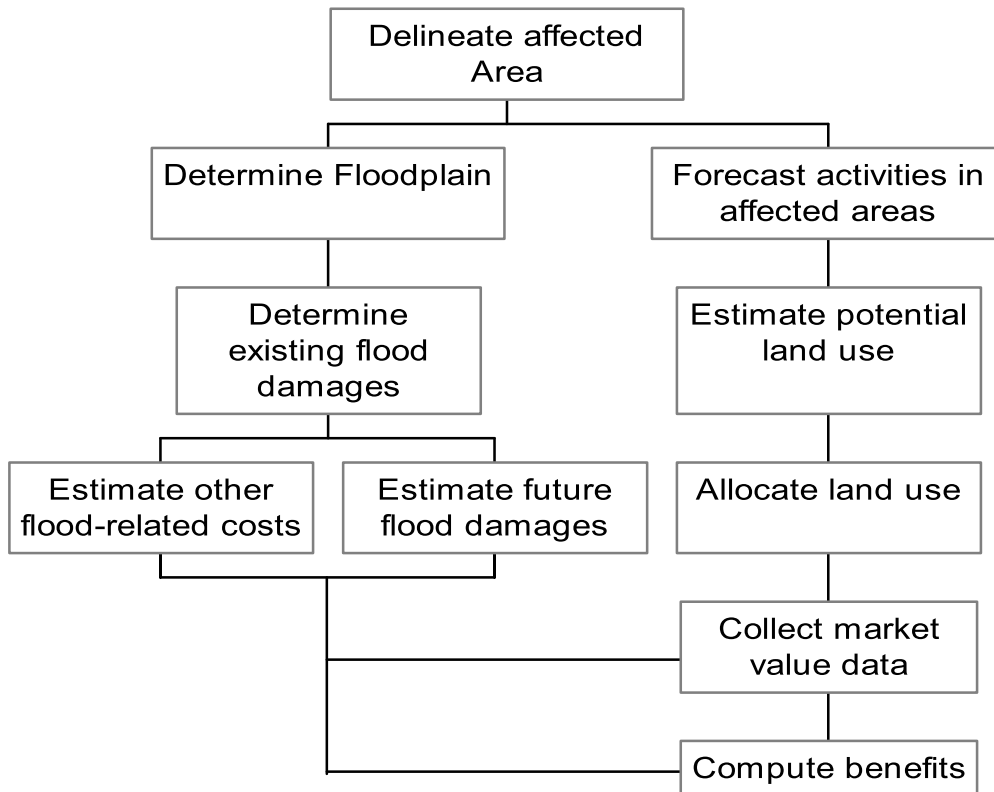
Delineate affected Area

Determine Floodplain

Forecast activities in affected areas

Determine existing flood damages

Estimate potential land use

Estimate other flood-related costs

Estimate future flood damages

Allocate land use

Collect market value data

Compute benefits